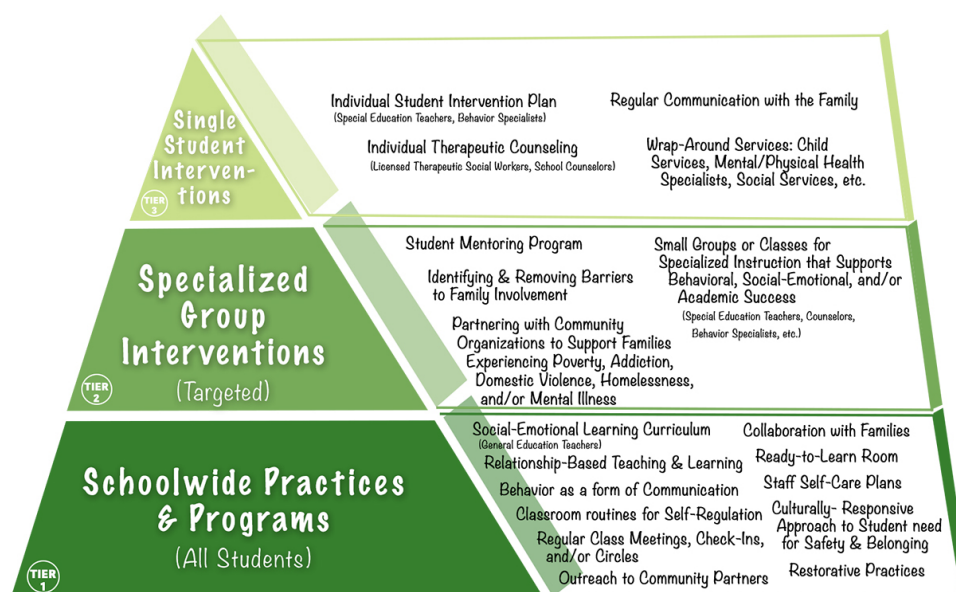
Single Student Interventions
TIER 3

Individual Student Intervention Plan
(Special Education Teachers, Behavior Specialists)

Regular Communication with the Family

Individual Therapeutic Counseling
(Licensed Therapeutic Social Workers, School Counselors)

Wrap-Around Services: Child Services, Mental/Physical Health Specialists, Social Services, etc.

Specialized Group Interventions
(Targeted)
TIER 2

Student Mentoring Program

Identifying & Removing Barriers to Family Involvement

Partnering with Community Organizations to Support Families Experiencing Poverty, Addiction, Domestic Violence, Homelessness, and/or Mental Illness

Small Groups or Classes for Specialized Instruction that Supports Behavioral, Social-Emotional, and/or Academic Success
(Special Education Teachers, Counselors, Behavior Specialists, etc.)

Schoolwide Practices & Programs
(All Students)
TIER 1

Social-Emotional Learning Curriculum
(General Education Teachers)

Relationship-Based Teaching & Learning

Behavior as a form of Communication

Classroom routines for Self-Regulation

Regular Class Meetings, Check-Ins, and/or Circles

Outreach to Community Partners

Collaboration with Families

Ready-to-Learn Room

Staff Self-Care Plans

Culturally- Responsive Approach to Student need for Safety & Belonging

Restorative Practices